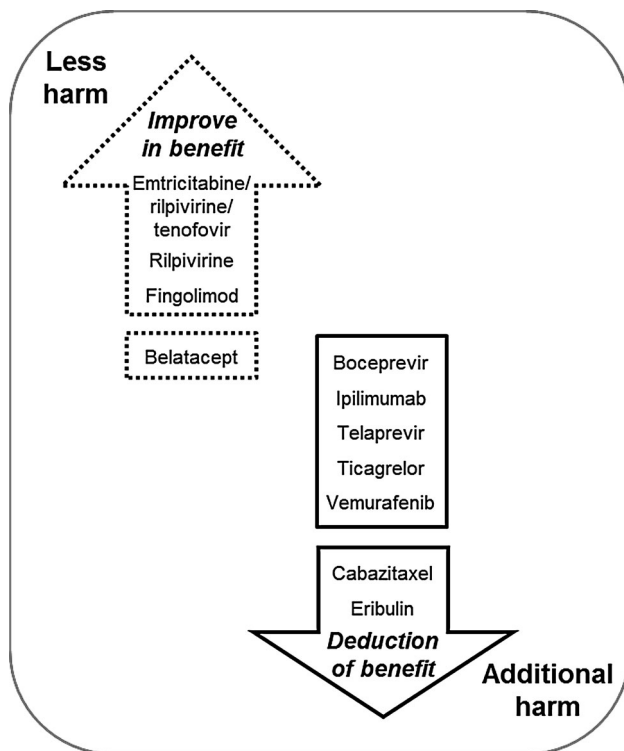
Less harm

*Improve in benefit*

Emtricitabine/ rilpivirine/ tenofovir

Rilpivirine

Fingolimod

Belatacept

Boceprevir

Ipilimumab

Telaprevir

Ticagrelor

Vemurafenib

Cabazitaxel

Eribulin

*Deduction of benefit*

Additional harm